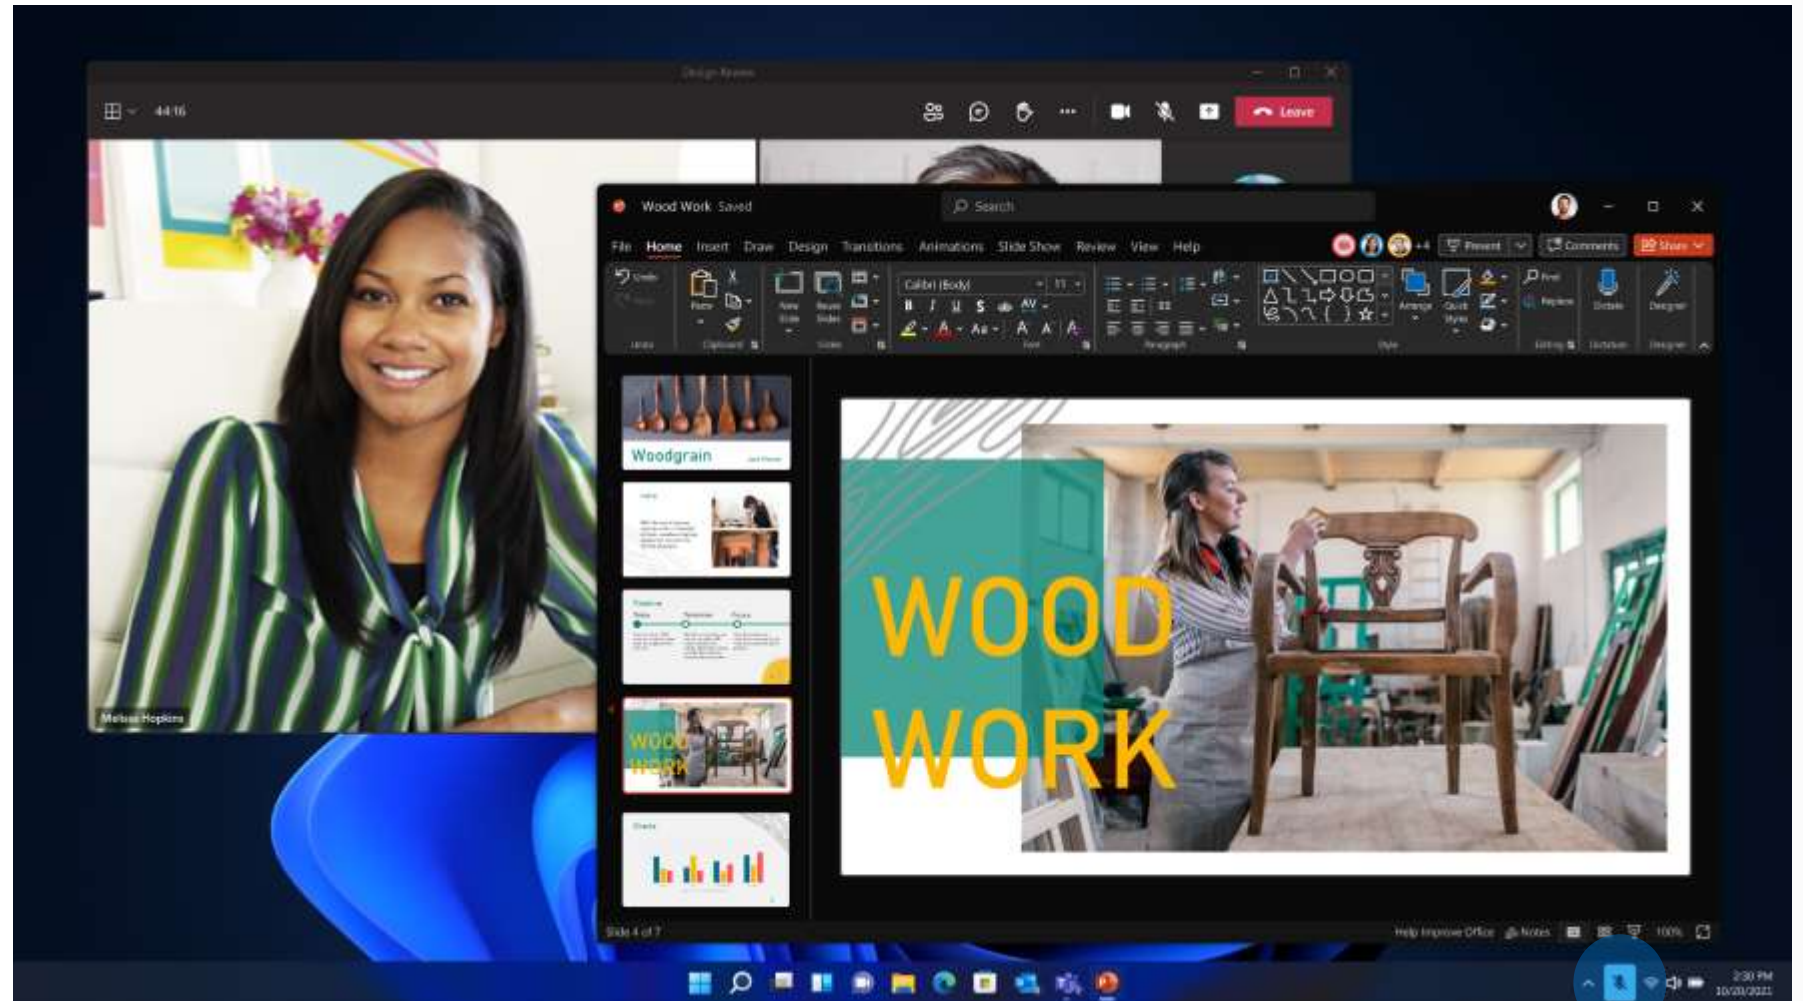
Design Review

44:16

Leave

Melissa Hopkins

Wood Work Saved

Search

File Home Insert Draw Design Transitions Animations Slide Show Review View Help

+4 Present Comments Share

Undo

Paste

Clipboard

New Slide

Reuse Slides

Slides

Calibri (Body) 11

B I U S ab AV

A Aa A A

Font

Paragraph

Arrange Quick Styles

Find Replace

Editing

Dictate

Dictation

Designer

Woodgrain

WOOD WORK

WOOD WORK

Slide 4 of 7

Help Improve Office Notes 100%

2:30 PM 10/20/2021